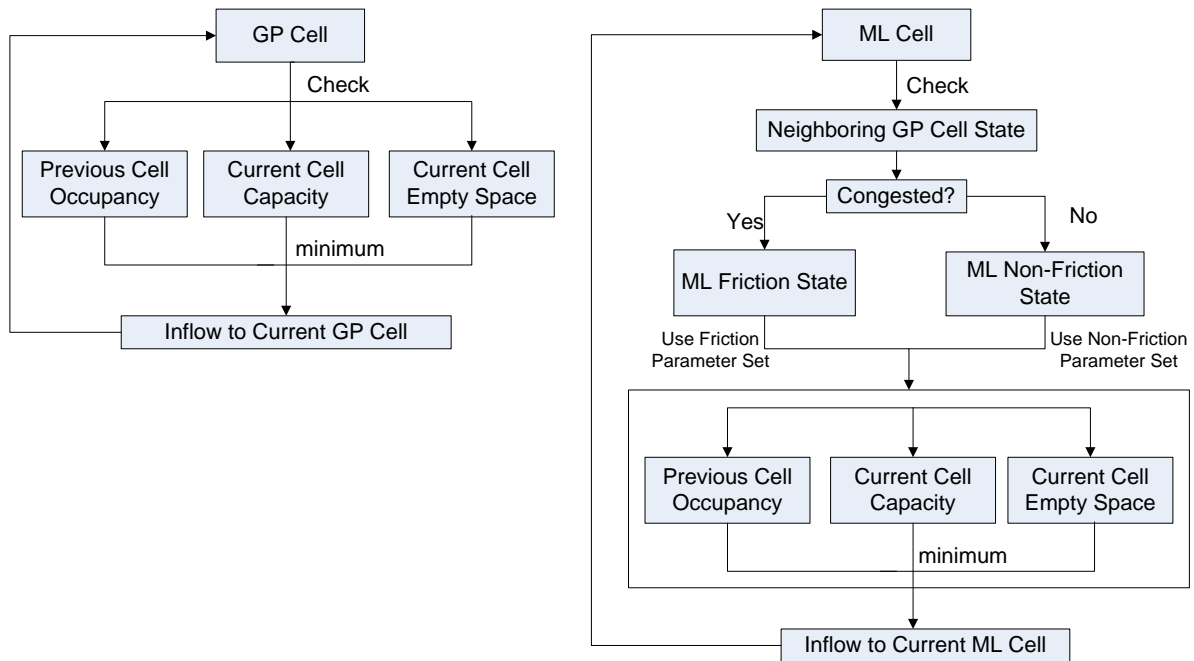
GP Cell

Check

Previous Cell Occupancy

Current Cell Capacity

Current Cell Empty Space

minimum

Inflow to Current GP Cell

ML Cell

Check

Neighboring GP Cell State

Congested?

Yes

No

ML Friction State

ML Non-Friction State

Use Friction Parameter Set

Use Non-Friction Parameter Set

Previous Cell Occupancy

Current Cell Capacity

Current Cell Empty Space

minimum

Inflow to Current ML Cell